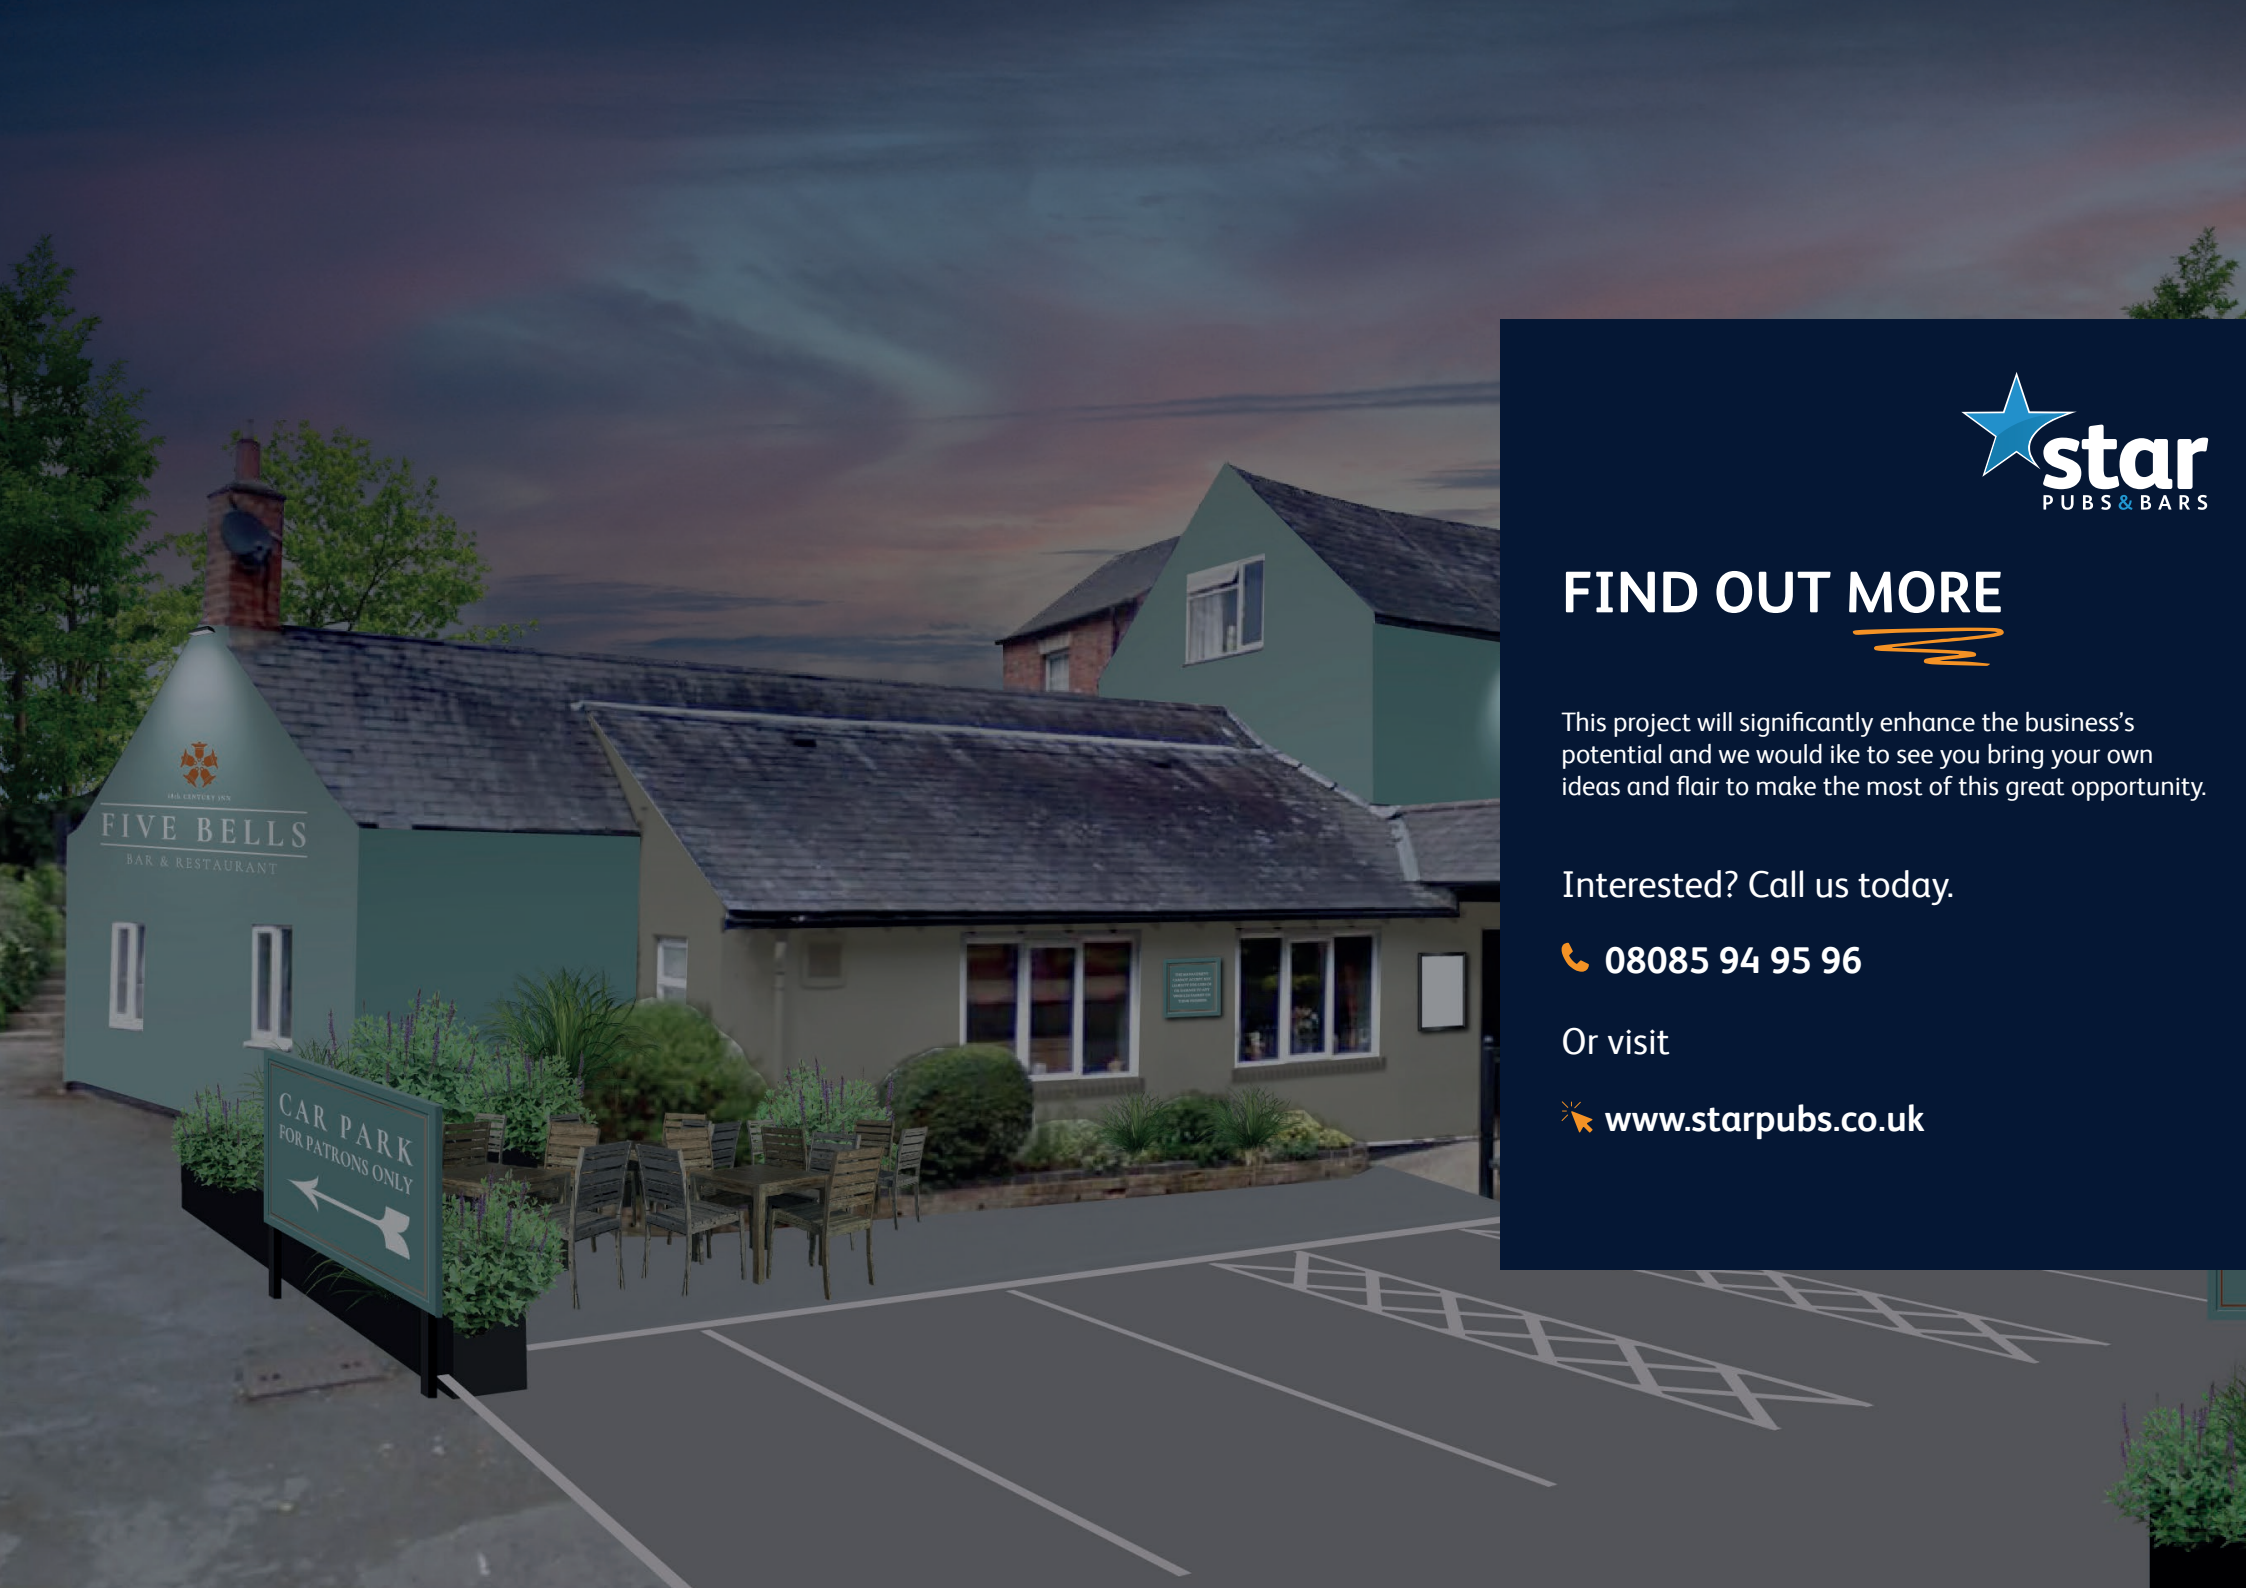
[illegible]

FIVE BELLS

BAR & RESTAURANT

CAR PARK
FOR PATRONS ONLY

star
PUBS & BARS

FIND OUT MORE

This project will significantly enhance the business's potential and we would ike to see you bring your own ideas and flair to make the most of this great opportunity.

Interested? Call us today.

08085 94 95 96

Or visit

www.starpubs.co.uk